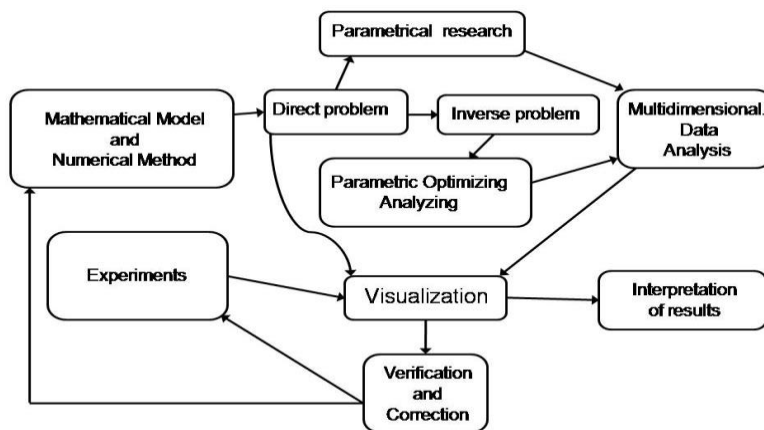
Parametrical research

Mathematical Model and Numerical Method

Direct problem

Inverse problem

Multidimensional Data Analysis

Parametric Optimizing Analyzing

Experiments

Visualization

Interpretation of results

Verification and Correction